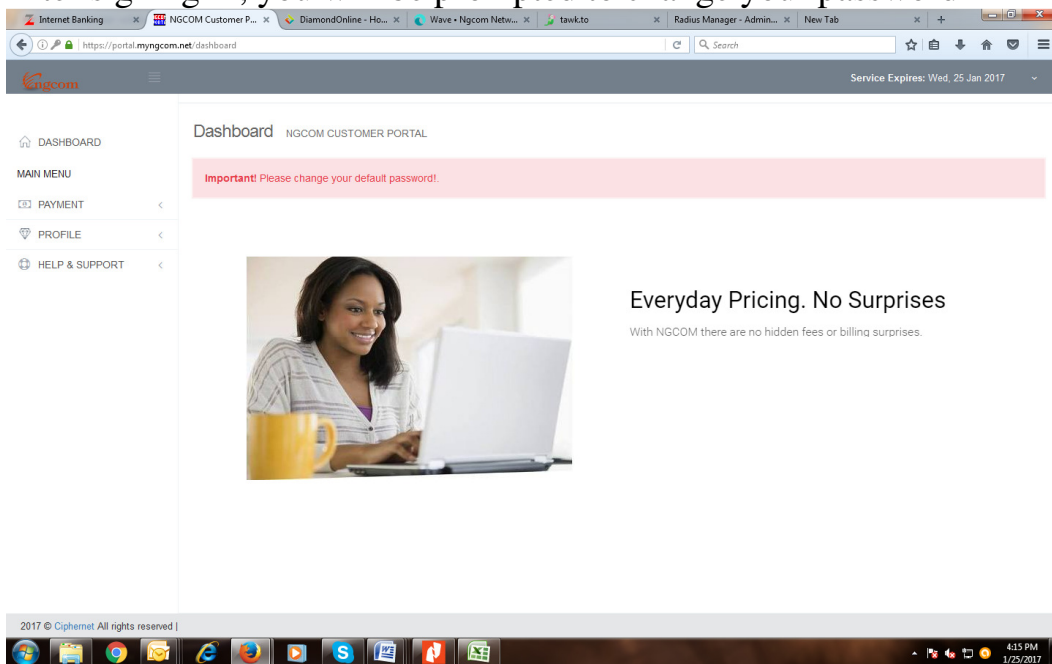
Internet Banking | NGCOM Customer P... | DiamondOnline - Ho... | Wave • Ngcom Netw... | tawk.to | Radius Manager - Admin... | New Tab

https://portal.myngcom.net/dashboard

Search

Ngcom

Service Expires: Wed, 25 Jan 2017

DASHBOARD

MAIN MENU

PAYMENT

PROFILE

HELP & SUPPORT

Dashboard NGCOM CUSTOMER PORTAL

Important! Please change your default password!.

Everyday Pricing. No Surprises

With NGCOM there are no hidden fees or billing surprises.

2017 © Ciphernet All rights reserved |

4:15 PM
1/25/2017